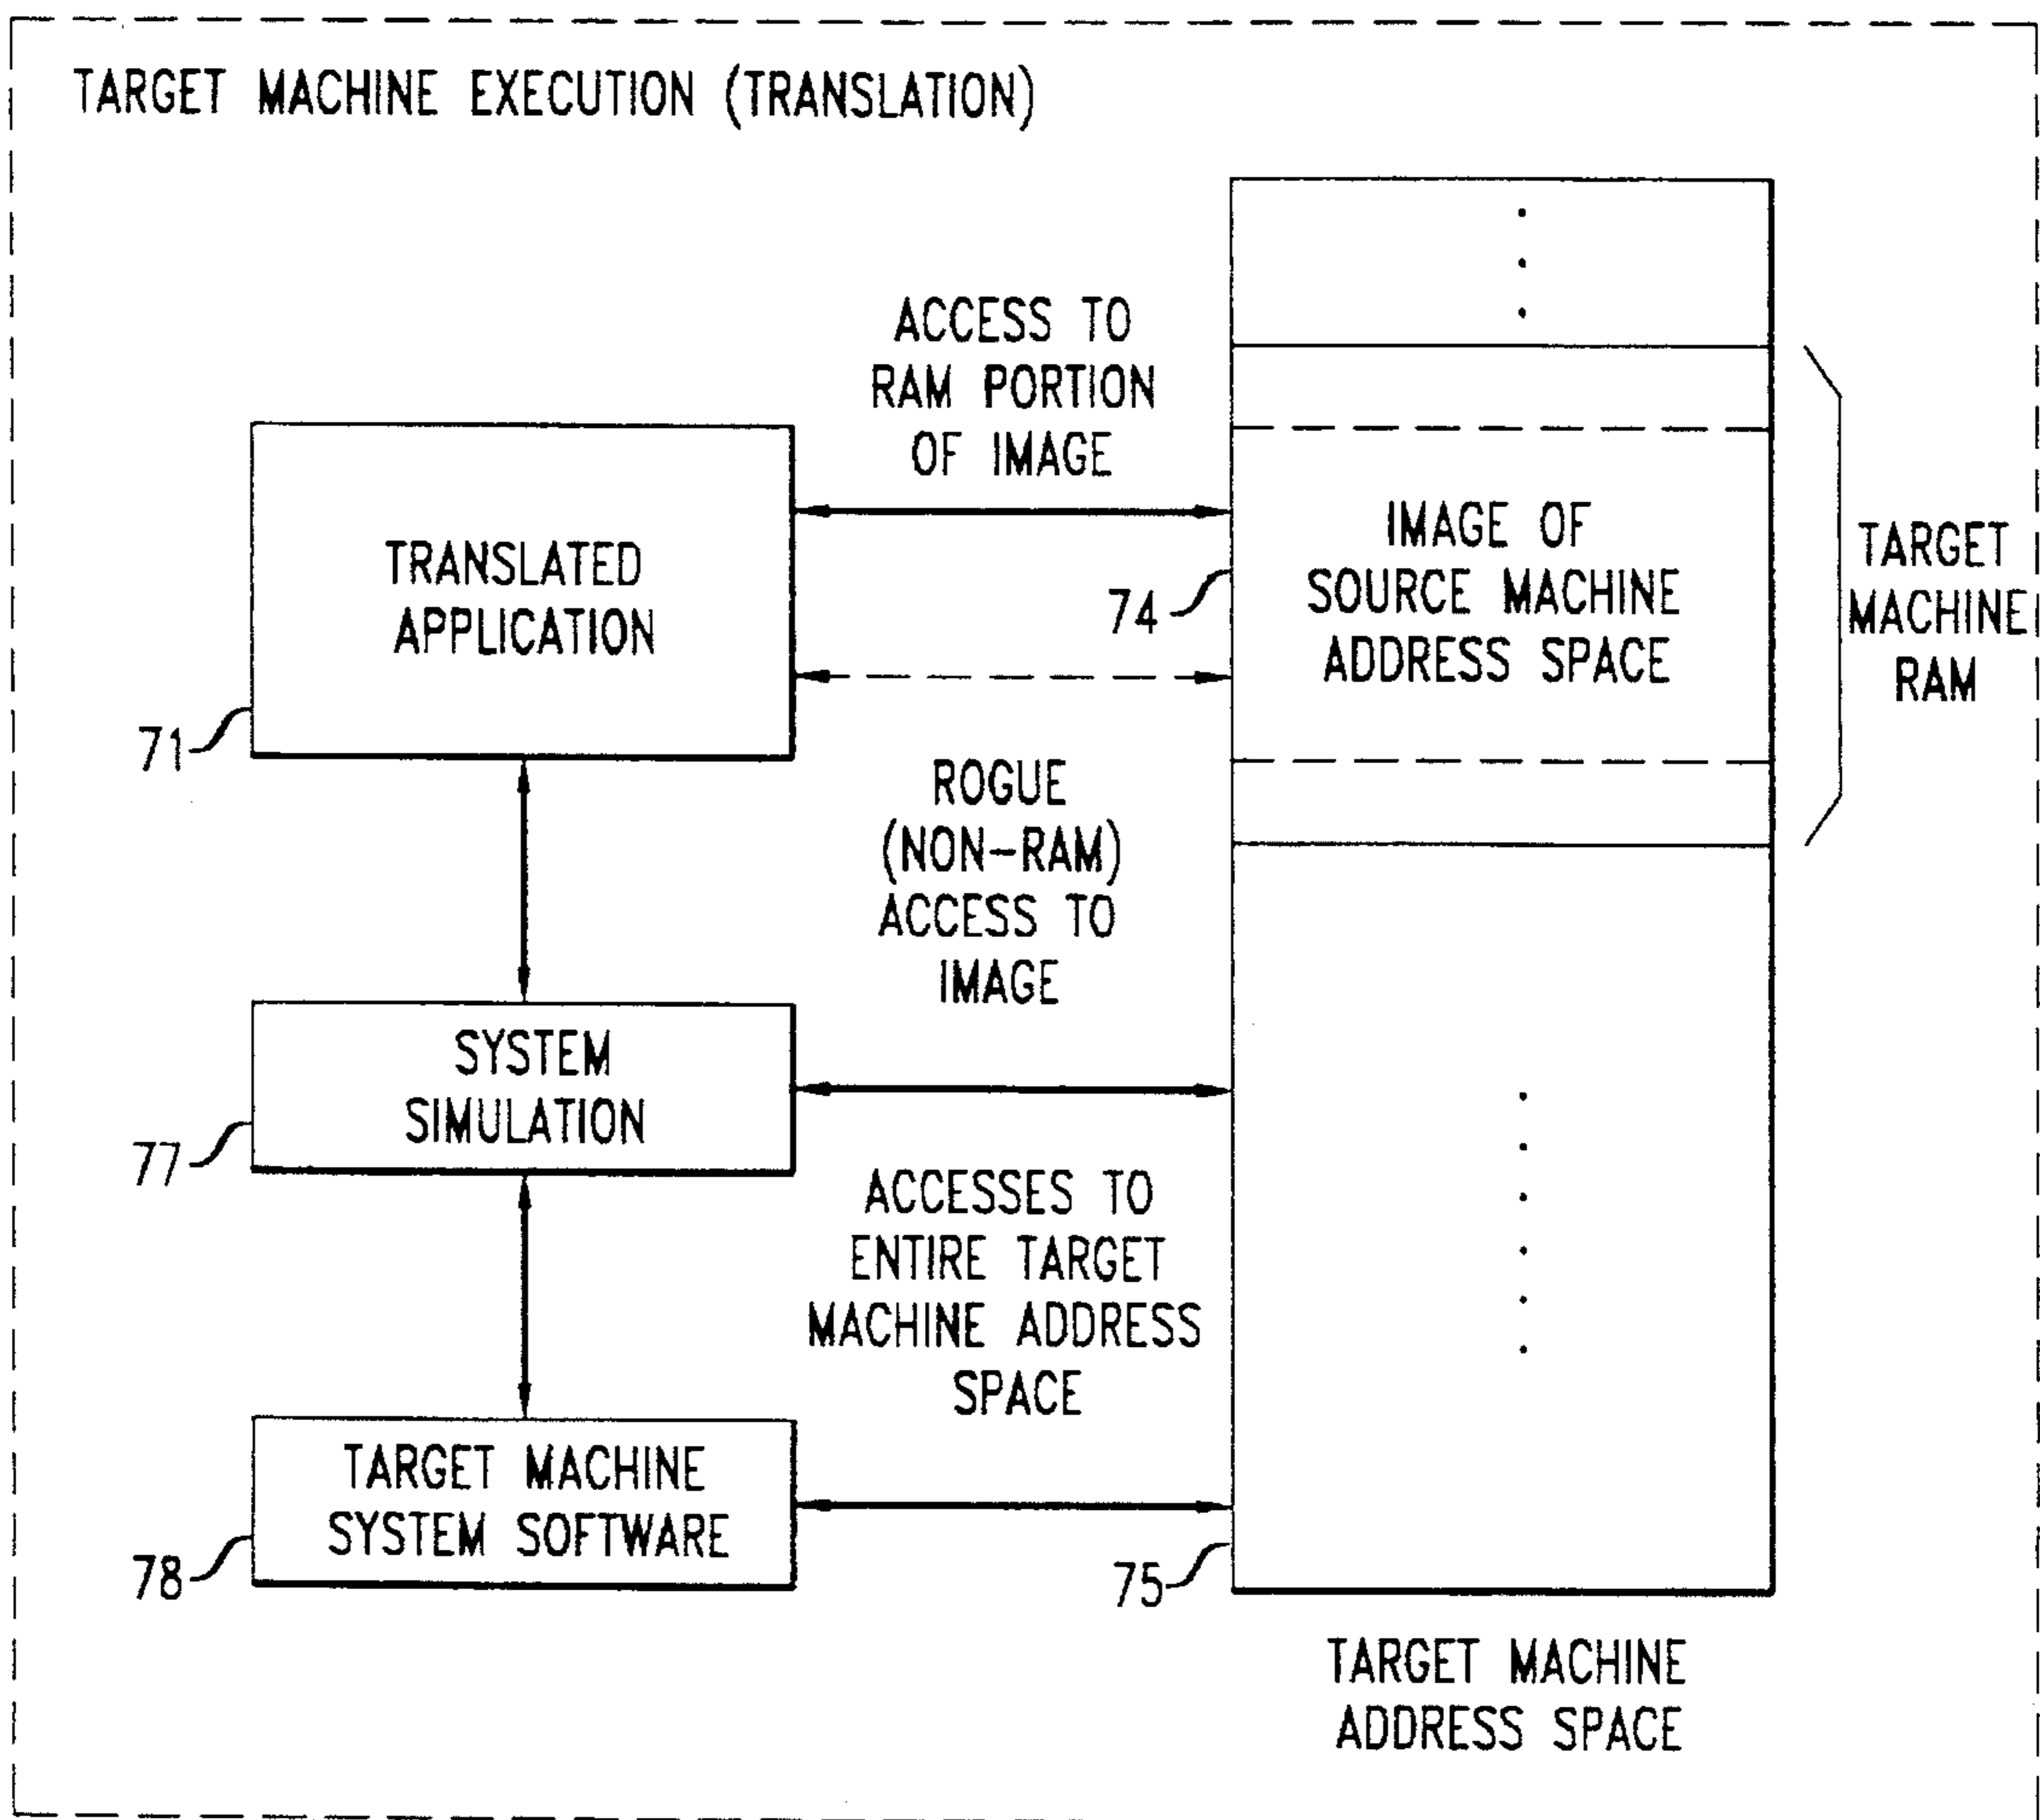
TARGET MACHINE EXECUTION (TRANSLATION)

ACCESS TO RAM PORTION OF IMAGE

TRANSLATED APPLICATION

71

74

IMAGE OF SOURCE MACHINE ADDRESS SPACE

TARGET MACHINE RAM

ROGUE (NON-RAM) ACCESS TO IMAGE

SYSTEM SIMULATION

77

ACCESSES TO ENTIRE TARGET MACHINE ADDRESS SPACE

TARGET MACHINE SYSTEM SOFTWARE

78

75

TARGET MACHINE ADDRESS SPACE